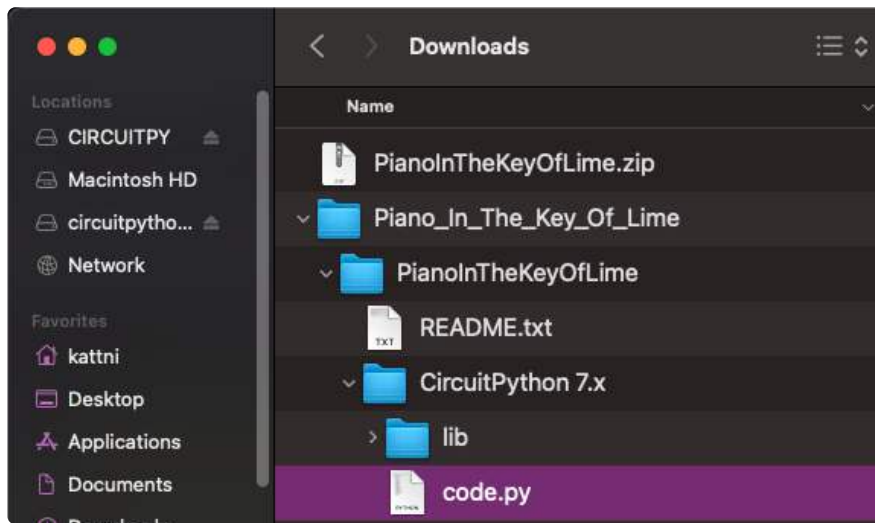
Downloads

Name

Locations

CIRCUITPY

Macintosh HD

circuitpytho...

Network

Favorites

kattni

Desktop

Applications

Documents

PianoInTheKeyOfLime.zip

Piano_In_The_Key_Of_Lime

PianoInTheKeyOfLime

README.txt

TXT

CircuitPython 7.x

lib

code.py

PYTHON